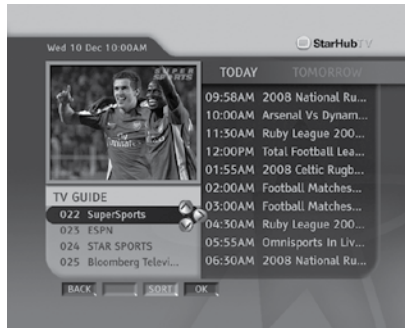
Wed 10 Dec 10:00AM

StarHub TV

SUPER SPORTS

TODAY TOMORROW

09:58AM 2008 National Ru...
10:00AM Arsenal Vs Dynam...
11:30AM Ruby League 200...
12:00PM Total Football Lea...
01:55AM 2008 Celtic Rugb...
02:00AM Football Matches...
03:00AM Football Matches...
04:30AM Ruby League 200...
05:55AM Omnisports In Liv...
06:30AM 2008 National Ru...

TV GUIDE
022 SuperSports
023 ESPN
024 STAR SPORTS
025 Bloomberg Televi...

BACK SORT OK